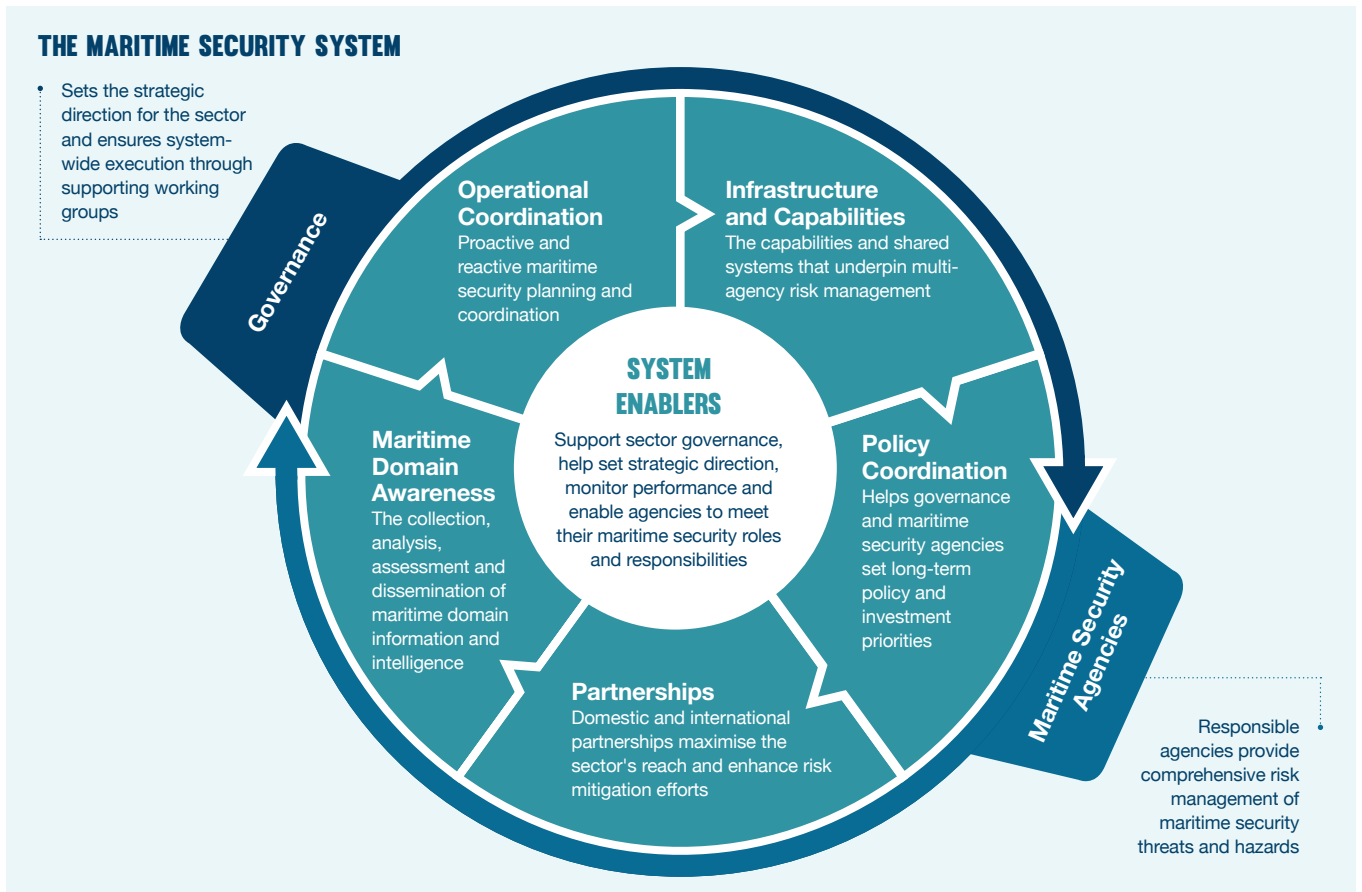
THE MARITIME SECURITY SYSTEM

Sets the strategic direction for the sector and ensures system-wide execution through supporting working groups

Governance

Operational Coordination
Proactive and reactive maritime security planning and coordination

Infrastructure and Capabilities
The capabilities and shared systems that underpin multi-agency risk management

SYSTEM ENABLERS
Support sector governance, help set strategic direction, monitor performance and enable agencies to meet their maritime security roles and responsibilities

Maritime Domain Awareness
The collection, analysis, assessment and dissemination of maritime domain information and intelligence

Policy Coordination
Helps governance and maritime security agencies set long-term policy and investment priorities

Partnerships
Domestic and international partnerships maximise the sector's reach and enhance risk mitigation efforts

Maritime Security Agencies

Responsible agencies provide comprehensive risk management of maritime security threats and hazards